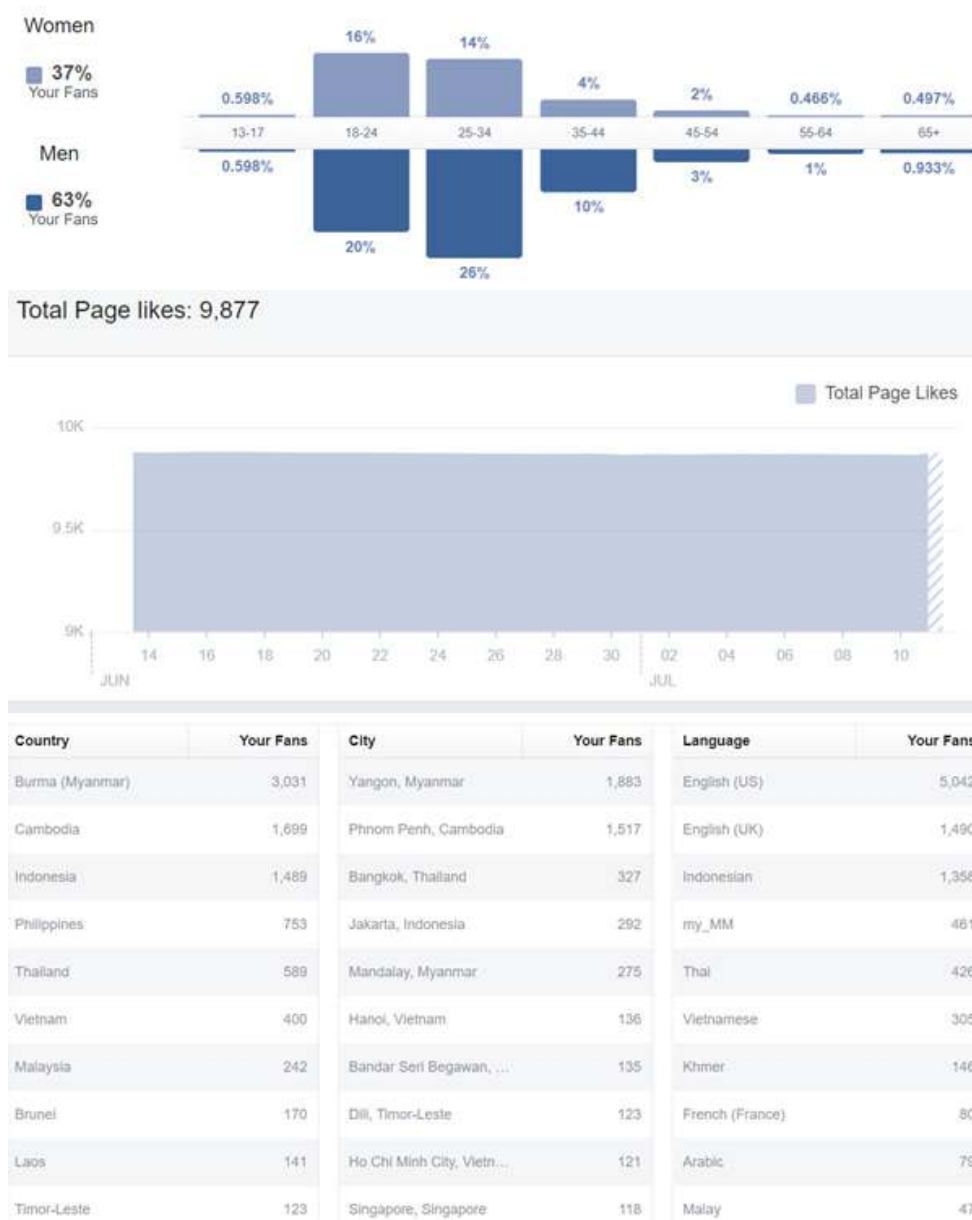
Women

37%
Your Fans

Men

63%
Your Fans

| | 13-17 | 18-24 | 25-34 | 35-44 | 45-54 | 55-64 | 65+ |
|---|---|---|---|---|---|---|---|
| Women | 0.598% | 16% | 14% | 4% | 2% | 0.466% | 0.497% |
| Men | 0.598% | 20% | 26% | 10% | 3% | 1% | 0.933% |

Total Page likes: 9,877

Total Page Likes

10K
9.5K
9K

14 16 18 20 22 24 26 28 30 02 04 06 08 10
JUN JUL

| Country | Your Fans |
|---|---|
| Burma (Myanmar) | 3,031 |
| Cambodia | 1,699 |
| Indonesia | 1,489 |
| Philippines | 753 |
| Thailand | 589 |
| Vietnam | 400 |
| Malaysia | 242 |
| Brunei | 170 |
| Laos | 141 |
| Timor-Leste | 123 |

| City | Your Fans |
|---|---|
| Yangon, Myanmar | 1,883 |
| Phnom Penh, Cambodia | 1,517 |
| Bangkok, Thailand | 327 |
| Jakarta, Indonesia | 292 |
| Mandalay, Myanmar | 275 |
| Hanoi, Vietnam | 136 |
| Bandar Seri Begawan, ... | 135 |
| Dili, Timor-Leste | 123 |
| Ho Chi Minh City, Vietn... | 121 |
| Singapore, Singapore | 118 |

| Language | Your Fans |
|---|---|
| English (US) | 5,042 |
| English (UK) | 1,490 |
| Indonesian | 1,358 |
| my_MM | 461 |
| Thai | 426 |
| Vietnamese | 305 |
| Khmer | 146 |
| French (France) | 80 |
| Arabic | 79 |
| Malay | 47 |